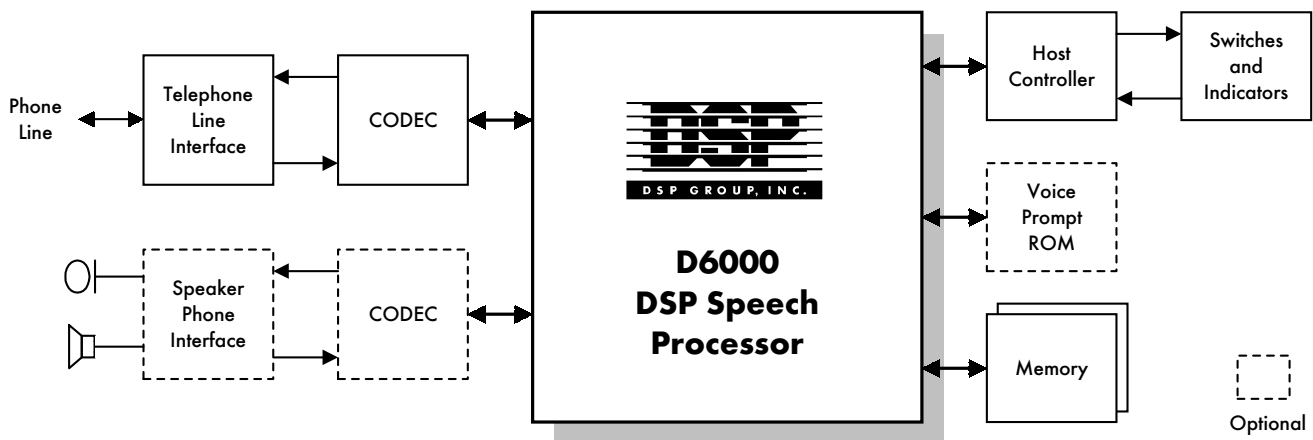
Phone Line

Telephone Line Interface

CODEC

DSP

DSP GROUP, INC.

D6000 DSP Speech Processor

Host Controller

Switches and Indicators

Voice Prompt ROM

Speaker Phone Interface

CODEC

Memory

Optional